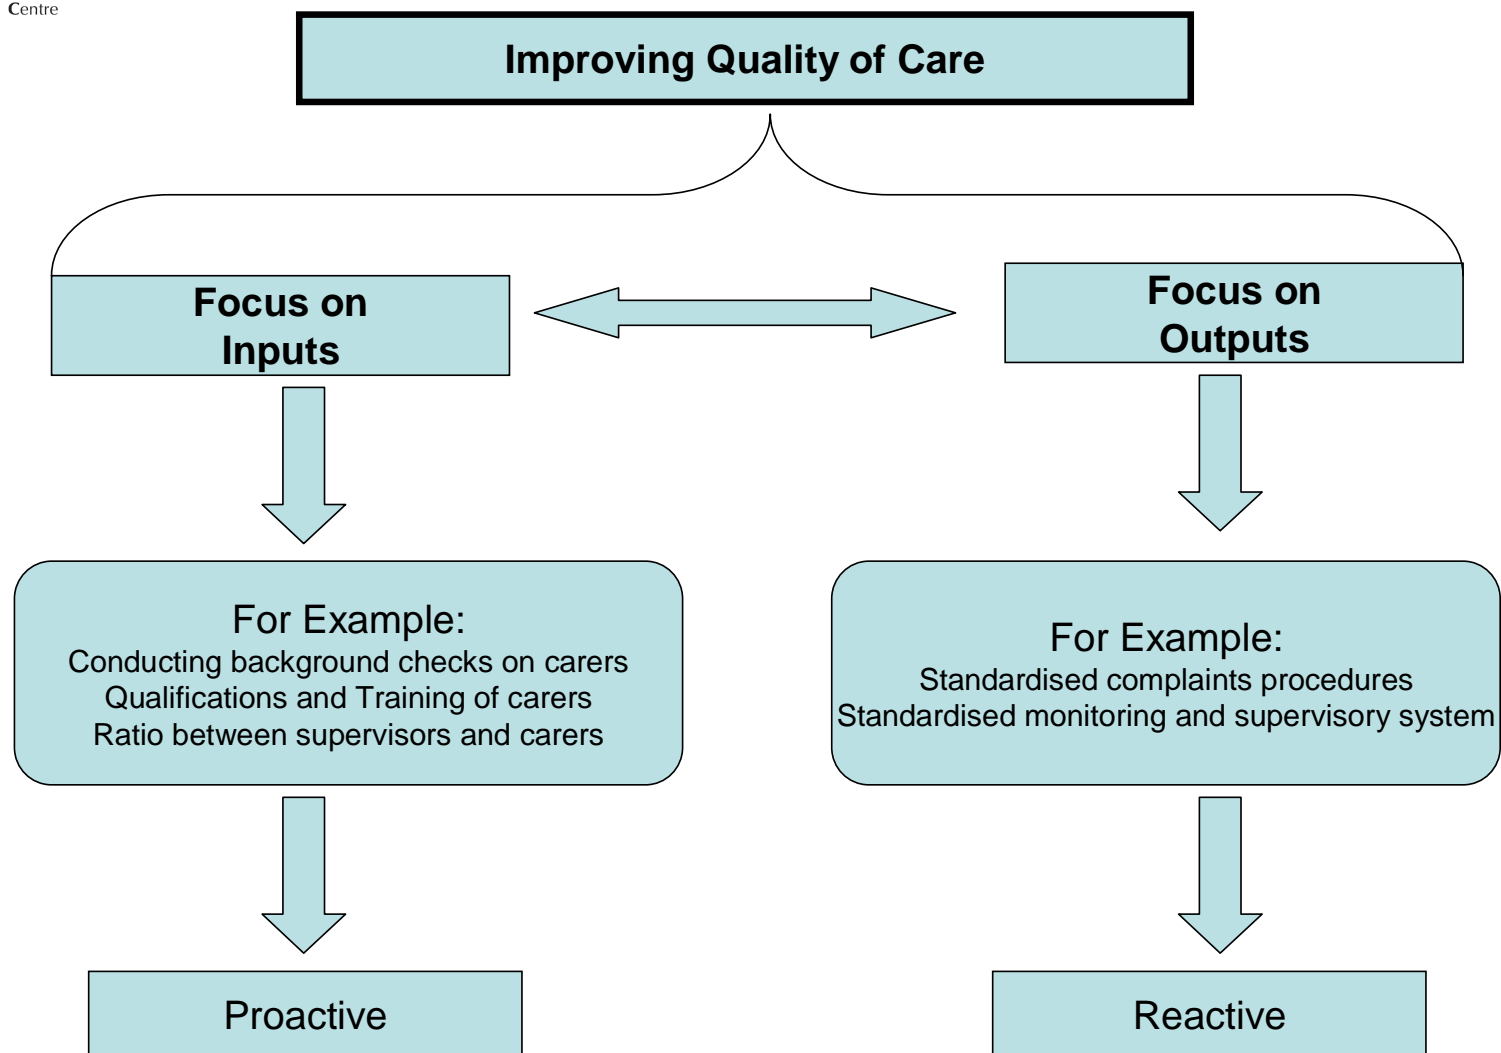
Centre

Improving Quality of Care

Focus on Inputs

Focus on Outputs

For Example:
Conducting background checks on carers
Qualifications and Training of carers
Ratio between supervisors and carers

For Example:
Standardised complaints procedures
Standardised monitoring and supervisory system

Proactive

Reactive